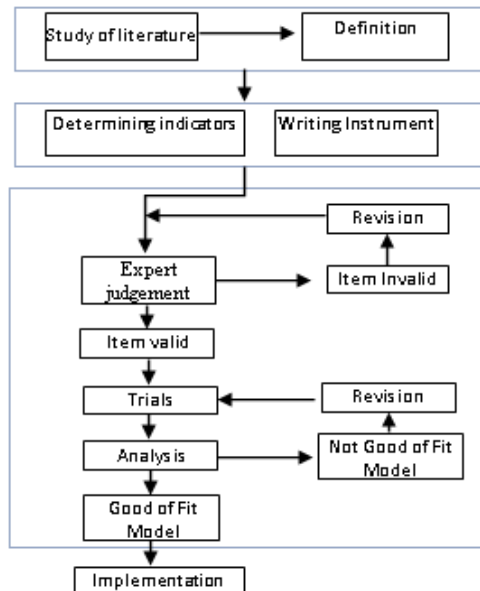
Study of literature

Definition

Determining indicators

Writing Instrument

Revision

Expert judgement

Item Invalid

Item valid

Trials

Revision

Analysis

Not Good of Fit Model

Good of Fit Model

Implementation